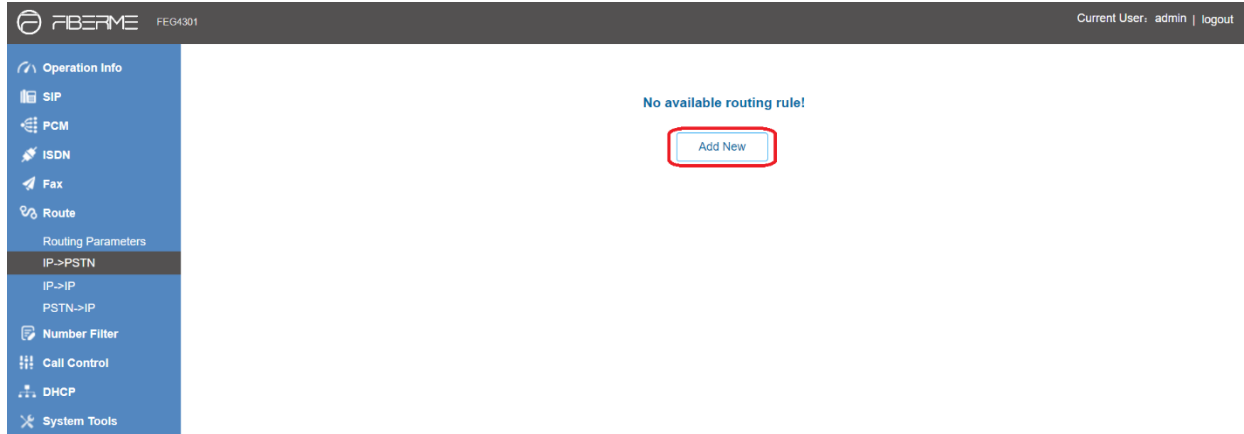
FIBERME FEG4301

Current User：admin | logout

Operation Info
SIP
PCM
ISDN
Fax
Route
Routing Parameters
IP->PSTN
IP->IP
PSTN->IP
Number Filter
Call Control
DHCP
System Tools

No available routing rule!

Add New